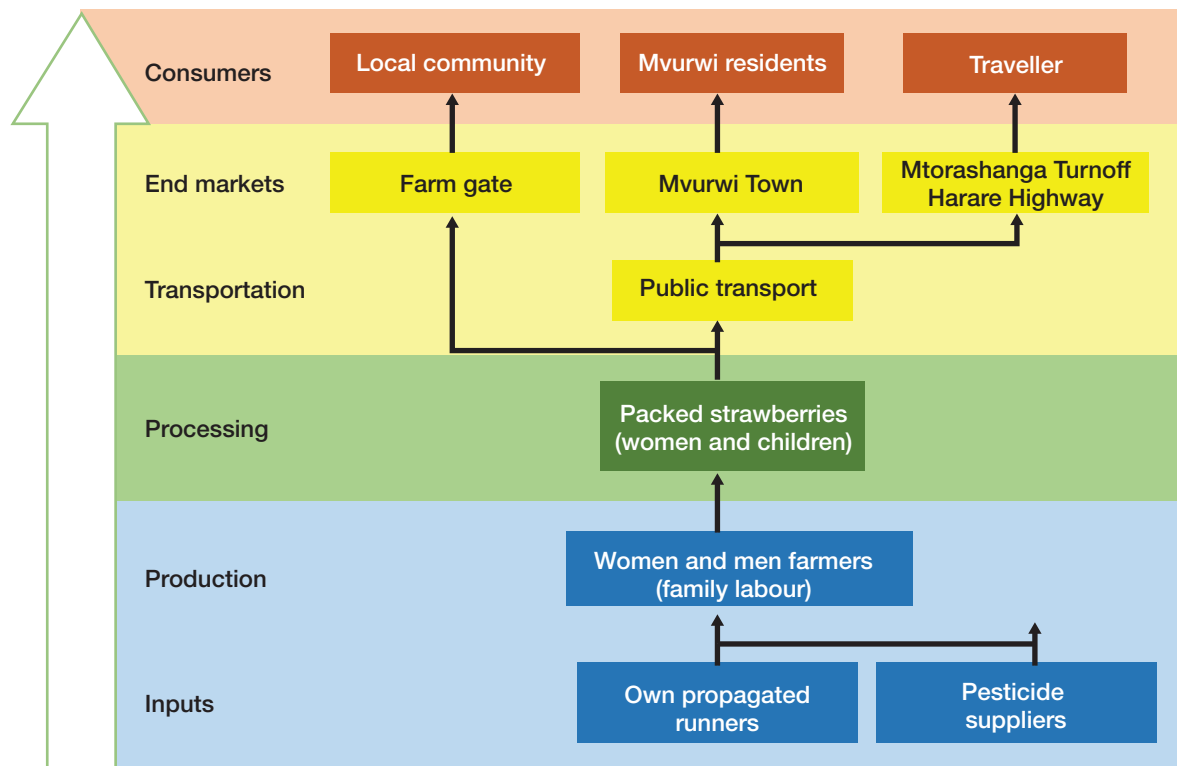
Consumers
Local community
Mvurwi residents
Traveller

End markets
Farm gate
Mvurwi Town
Mtorashanga Turnoff Harare Highway

Transportation
Public transport

Processing
Packed strawberries (women and children)

Production
Women and men farmers (family labour)

Inputs
Own propagated runners
Pesticide suppliers